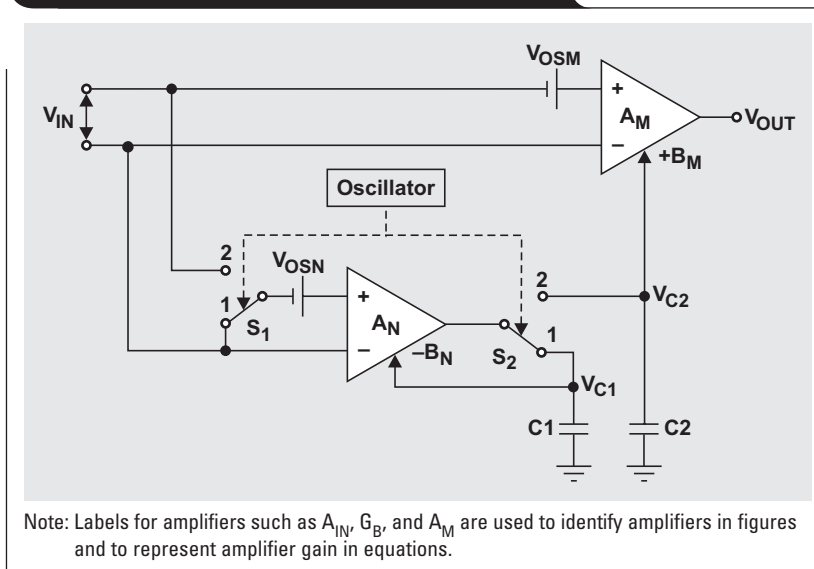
$V_{OSM}$

$V_{IN}$

+

$A_M$

$V_{OUT}$

–

$+B_M$

Oscillator

2

$V_{OSN}$

1

+

$A_N$

$S_1$

–

$–B_N$

2

$V_{C2}$

$S_2$

1

$V_{C1}$

C1

C2

Note: Labels for amplifiers such as $A_{IN}$, $G_B$, and $A_M$ are used to identify amplifiers in figures and to represent amplifier gain in equations.